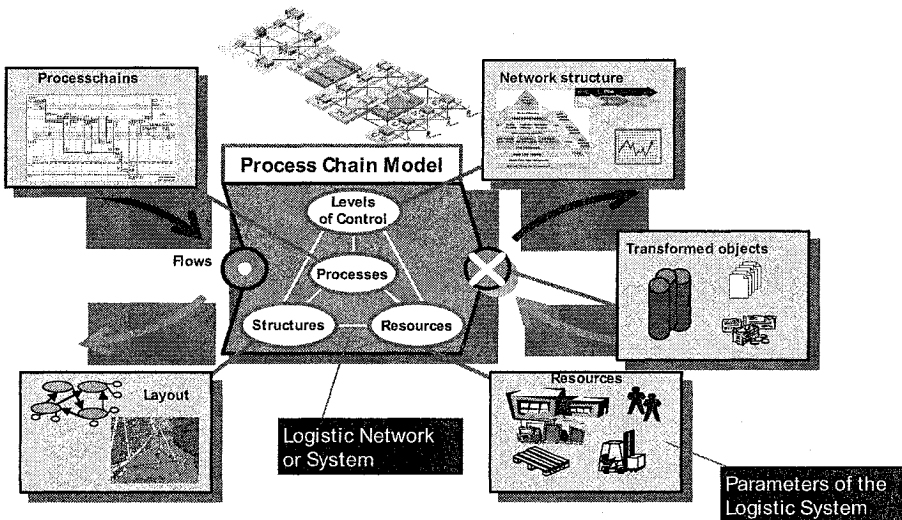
Processchains

Network structure

Process Chain Model

Levels of Control

Processes

Structures

Resources

Flows

Transformed objects

Layout

Resources

Logistic Network or System

Parameters of the Logistic System